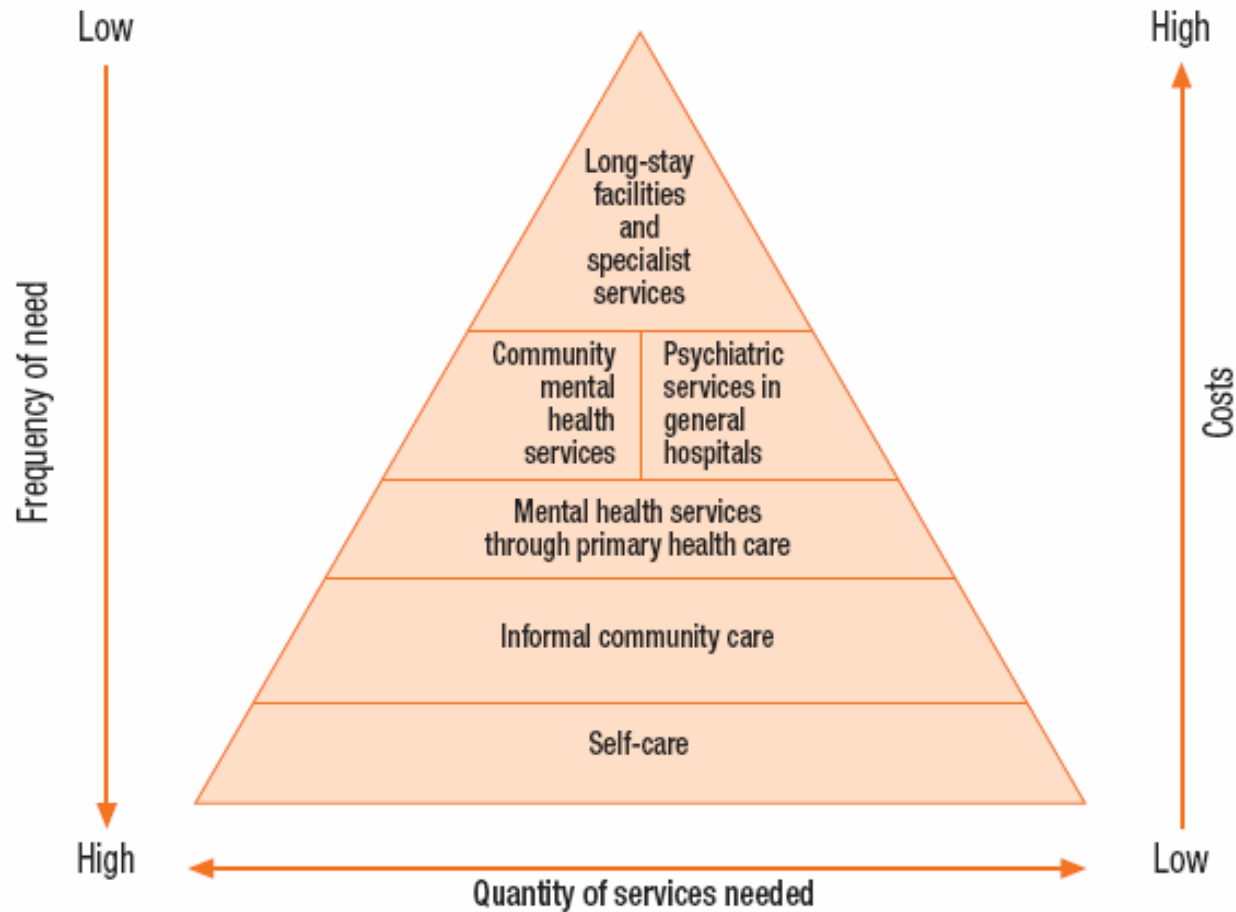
Low

High

Frequency of need

Costs

Long-stay facilities and specialist services

Community mental health services

Psychiatric services in general hospitals

Mental health services through primary health care

Informal community care

Self-care

High

Low

Quantity of services needed